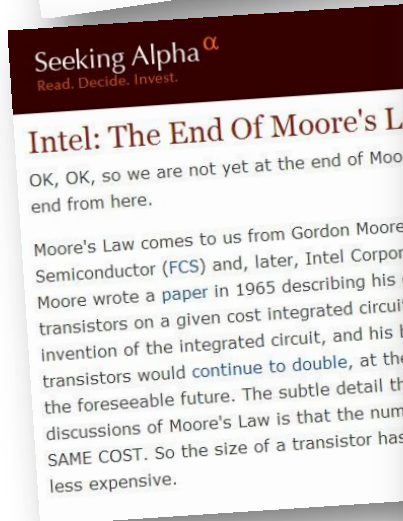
Seeking Alpha$^{\alpha}$
Read. Decide. Invest.

Intel: The End Of Moore's L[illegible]

OK, OK, so we are not yet at the end of Moo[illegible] end from here.

Moore's Law comes to us from Gordon Moore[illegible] Semiconductor (FCS) and, later, Intel Corpor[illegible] Moore wrote a paper in 1965 describing his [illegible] transistors on a given cost integrated circui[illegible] invention of the integrated circuit, and his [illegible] transistors would continue to double, at th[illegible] the foreseeable future. The subtle detail th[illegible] discussions of Moore's Law is that the num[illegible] SAME COST. So the size of a transistor has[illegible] less expensive.